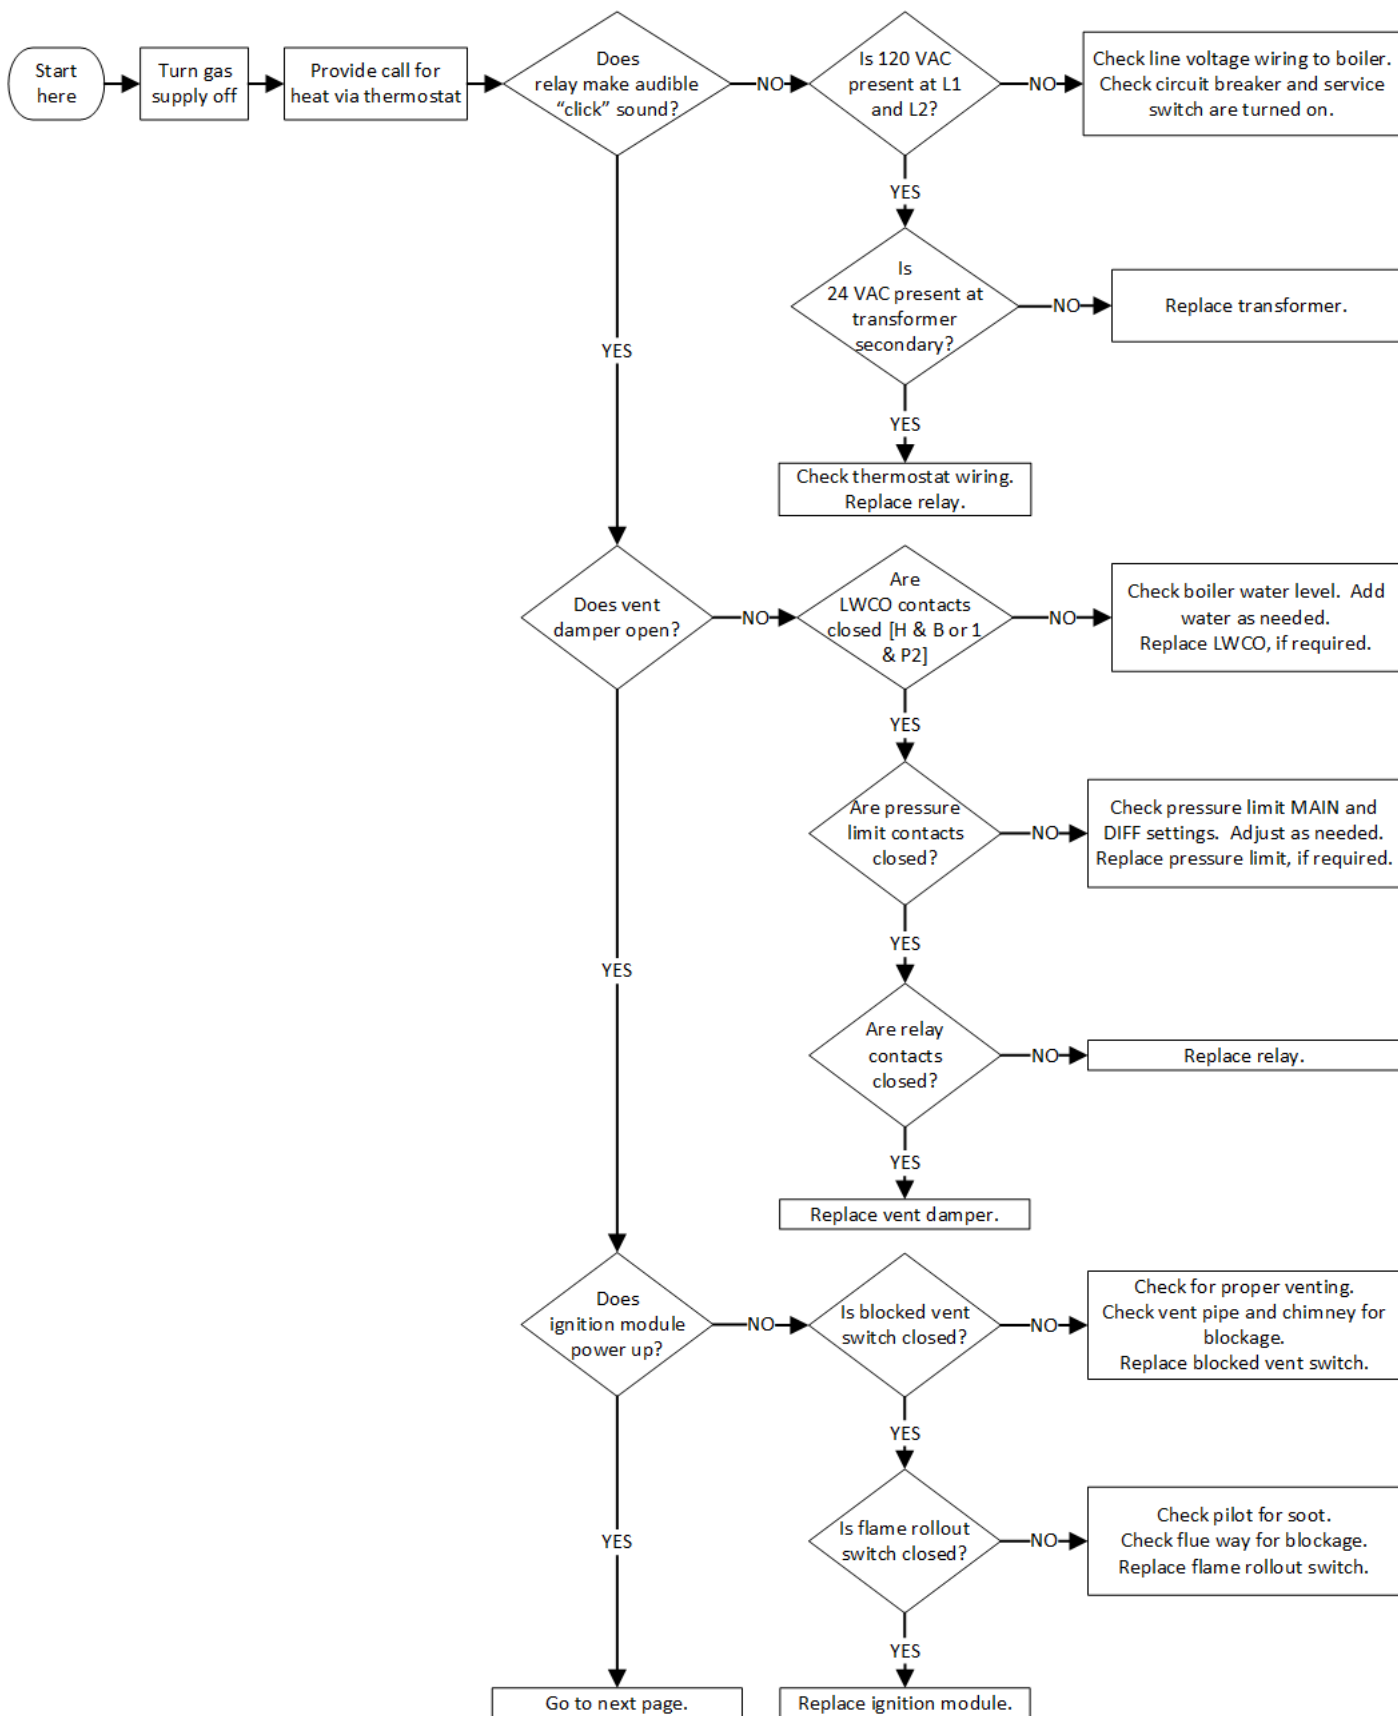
Start here

Turn gas supply off

Provide call for heat via thermostat

Does relay make audible “click” sound?

NO

Is 120 VAC present at L1 and L2?

NO

Check line voltage wiring to boiler. Check circuit breaker and service switch are turned on.

YES

Is 24 VAC present at transformer secondary?

NO

Replace transformer.

YES

Check thermostat wiring. Replace relay.

YES

Does vent damper open?

NO

Are LWCO contacts closed [H & B or 1 & P2]

NO

Check boiler water level. Add water as needed. Replace LWCO, if required.

YES

Are pressure limit contacts closed?

NO

Check pressure limit MAIN and DIFF settings. Adjust as needed. Replace pressure limit, if required.

YES

Are relay contacts closed?

NO

Replace relay.

YES

Replace vent damper.

YES

Does ignition module power up?

NO

Is blocked vent switch closed?

NO

Check for proper venting. Check vent pipe and chimney for blockage. Replace blocked vent switch.

YES

Is flame rollout switch closed?

NO

Check pilot for soot. Check flue way for blockage. Replace flame rollout switch.

YES

Replace ignition module.

YES

Go to next page.